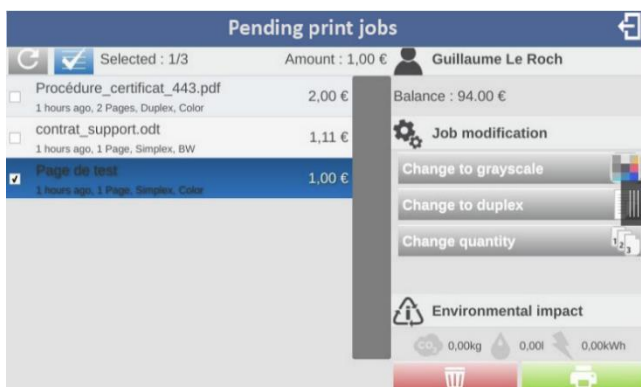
Pending print jobs

Selected : 1/3

Amount : 1,00 €

Guillaume Le Roch

Procédure_certificat_443.pdf
1 hours ago, 2 Pages, Duplex, Color
2,00 €

contrat_support.odt
1 hours ago, 1 Page, Simplex, BW
1,11 €

Page de test
1 hours ago, 1 Page, Simplex, Color
1,00 €

Balance : 94.00 €

Job modification

Change to grayscale

Change to duplex

Change quantity

Environmental impact

$CO_2$ 0,00kg 0,00l 0,00kWh